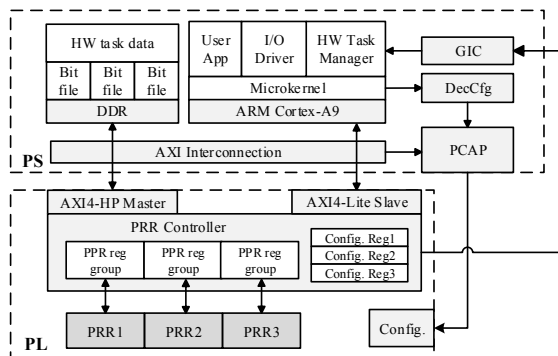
HW task data

Bit file

Bit file

Bit file

DDR

User App

I/O Driver

HW Task Manager

Microkernel

ARM Cortex-A9

GIC

DecCfg

PCAP

PS

AXI Interconnection

AXI4-HP Master

AXI4-Lite Slave

PRR Controller

PPR reg group

PPR reg group

PPR reg group

Config. Reg1

Config. Reg2

Config. Reg3

PRR1

PRR2

PRR3

Config.

PL